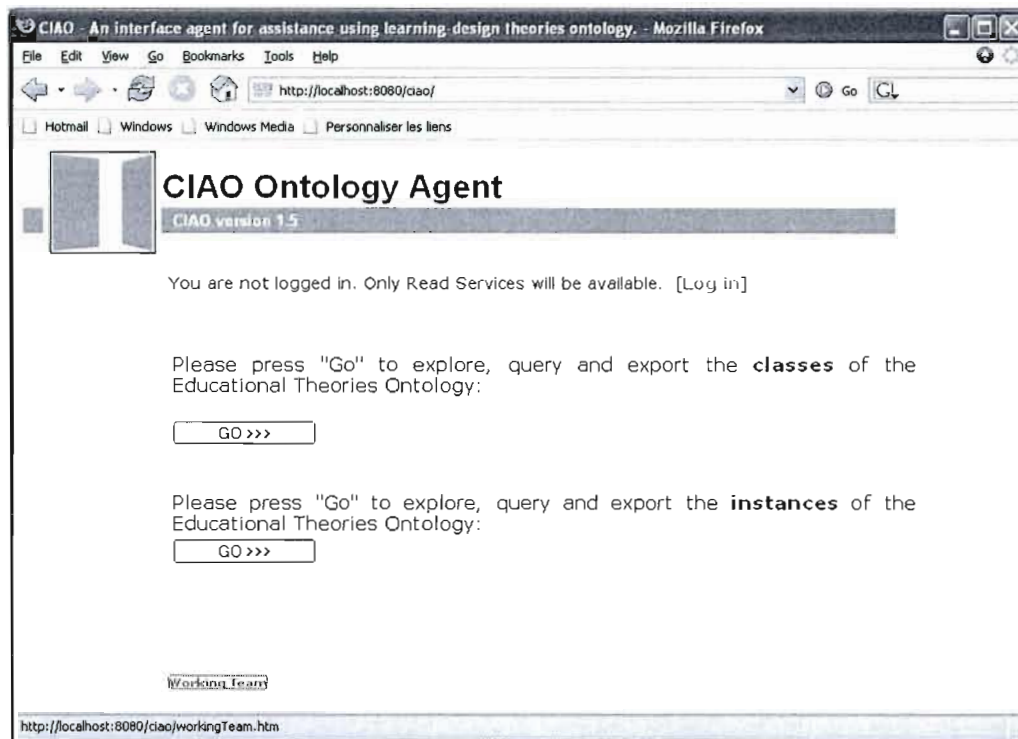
CIAO - An interface agent for assistance using learning-design theories ontology. - Mozilla Firefox

File Edit View Go Bookmarks Tools Help

http://localhost:8080/ciao/

Go G

Hotmail Windows Windows Media Personnaliser les liens

CIAO Ontology Agent

CIAO version 1.5

You are not logged in. Only Read Services will be available. [Log in]

Please press "Go" to explore, query and export the **classes** of the Educational Theories Ontology:

GO >>>

Please press "Go" to explore, query and export the **instances** of the Educational Theories Ontology:

GO >>>

Working Team

http://localhost:8080/ciao/workingTeam.htm